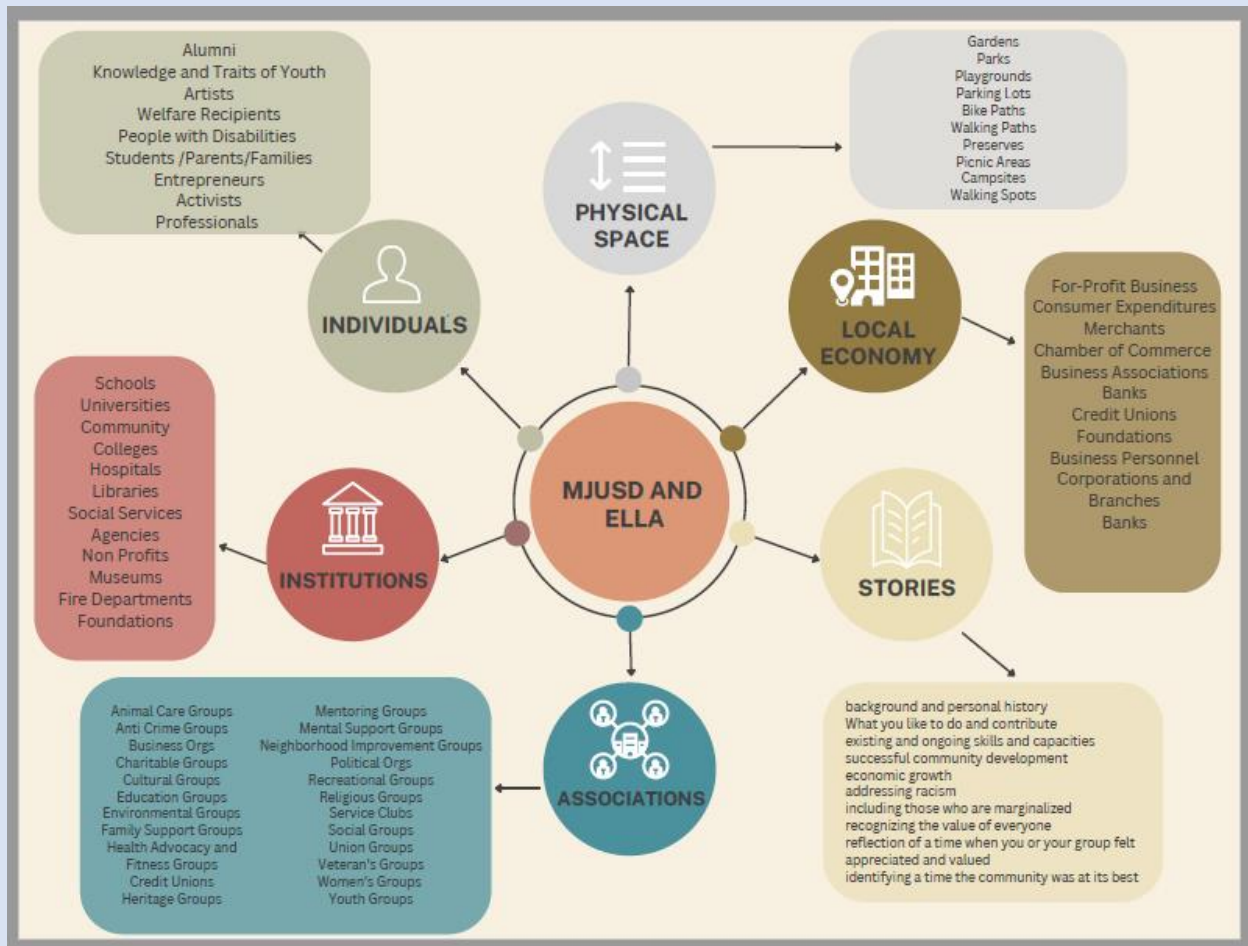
Alumni
Knowledge and Traits of Youth
Artists
Welfare Recipients
People with Disabilities
Students /Parents/Families
Entrepreneurs
Activists
Professionals

PHYSICAL SPACE

Gardens
Parks
Playgrounds
Parking Lots
Bike Paths
Walking Paths
Preserves
Picnic Areas
Campsites
Walking Spots

INDIVIDUALS

LOCAL ECONOMY

For-Profit Business
Consumer Expenditures
Merchants
Chamber of Commerce
Business Associations
Banks
Credit Unions
Foundations
Business Personnel
Corporations and Branches
Banks

Schools
Universities
Community
Colleges
Hospitals
Libraries
Social Services
Agencies
Non Profits
Museums
Fire Departments
Foundations

MJUSD AND ELLA

INSTITUTIONS

STORIES

Animal Care Groups
Anti Crime Groups
Business Orgs
Charitable Groups
Cultural Groups
Education Groups
Environmental Groups
Family Support Groups
Health Advocacy and Fitness Groups
Credit Unions
Heritage Groups

Mentoring Groups
Mental Support Groups
Neighborhood Improvement Groups
Political Orgs
Recreational Groups
Religious Groups
Service Clubs
Social Groups
Union Groups
Veteran's Groups
Women's Groups
Youth Groups

ASSOCIATIONS

background and personal history
What you like to do and contribute
existing and ongoing skills and capacities
successful community development
economic growth
addressing racism
including those who are marginalized
recognizing the value of everyone
reflection of a time when you or your group felt appreciated and valued
identifying a time the community was at its best